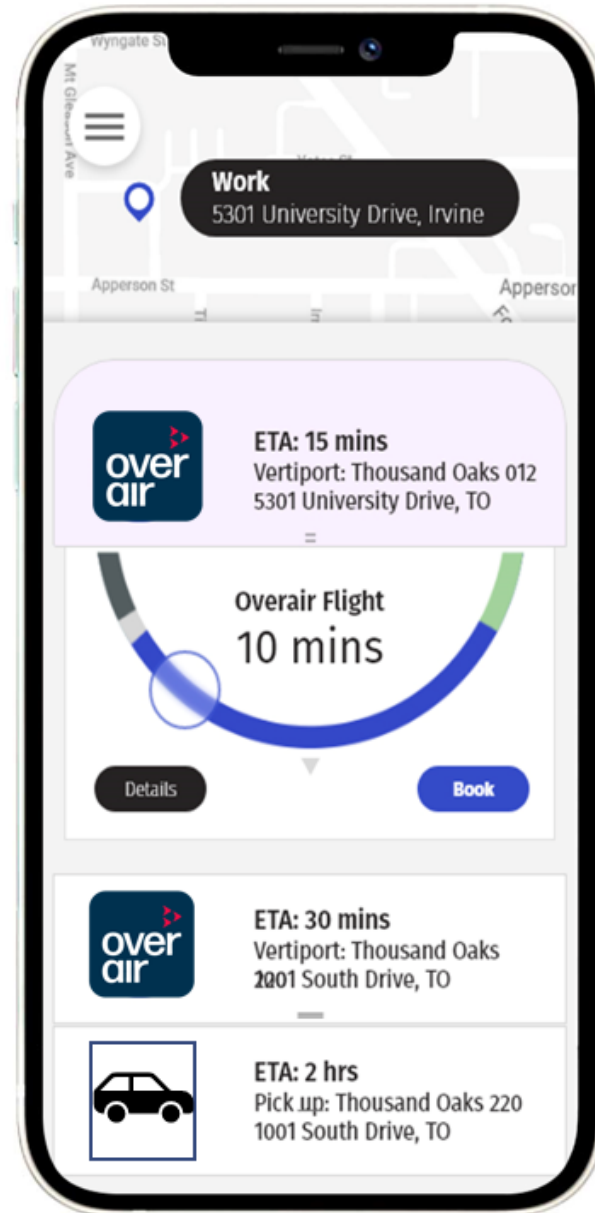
Wyngate St

Mt Gleason Ave

Work
5301 University Drive, Irvine

Apperson St

Apperson

over air

ETA: 15 mins
Vertiport: Thousand Oaks 012
5301 University Drive, TO

Overair Flight
10 mins

Details

Book

over air

ETA: 30 mins
Vertiport: Thousand Oaks
2001 South Drive, TO

ETA: 2 hrs
Pick up: Thousand Oaks 220
1001 South Drive, TO